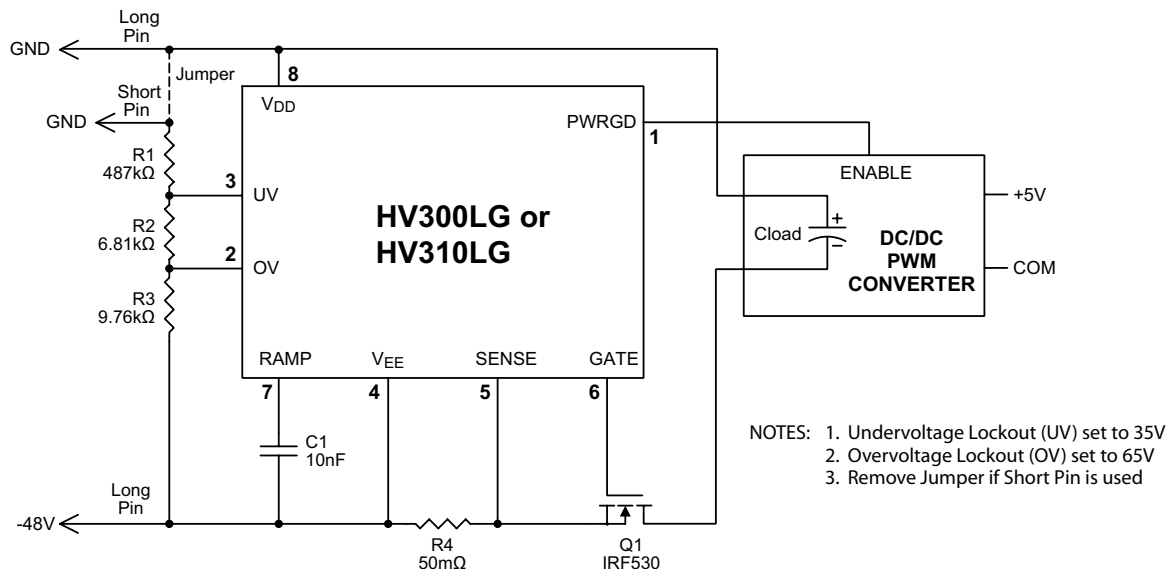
Long Pin

GND

Jumper

8

Short Pin

GND

$V_{DD}$

PWRGD

1

R1
487kΩ

3

UV

ENABLE

+5V

HV300LG or HV310LG

R2
6.81kΩ

2

OV

Cload

+

−

DC/DC PWM CONVERTER

COM

R3
9.76kΩ

RAMP

$V_{EE}$

SENSE

GATE

7

4

5

6

C1
10nF

NOTES: 1. Undervoltage Lockout (UV) set to 35V
2. Overvoltage Lockout (OV) set to 65V
3. Remove Jumper if Short Pin is used

Long Pin

-48V

R4
50mΩ

Q1
IRF530